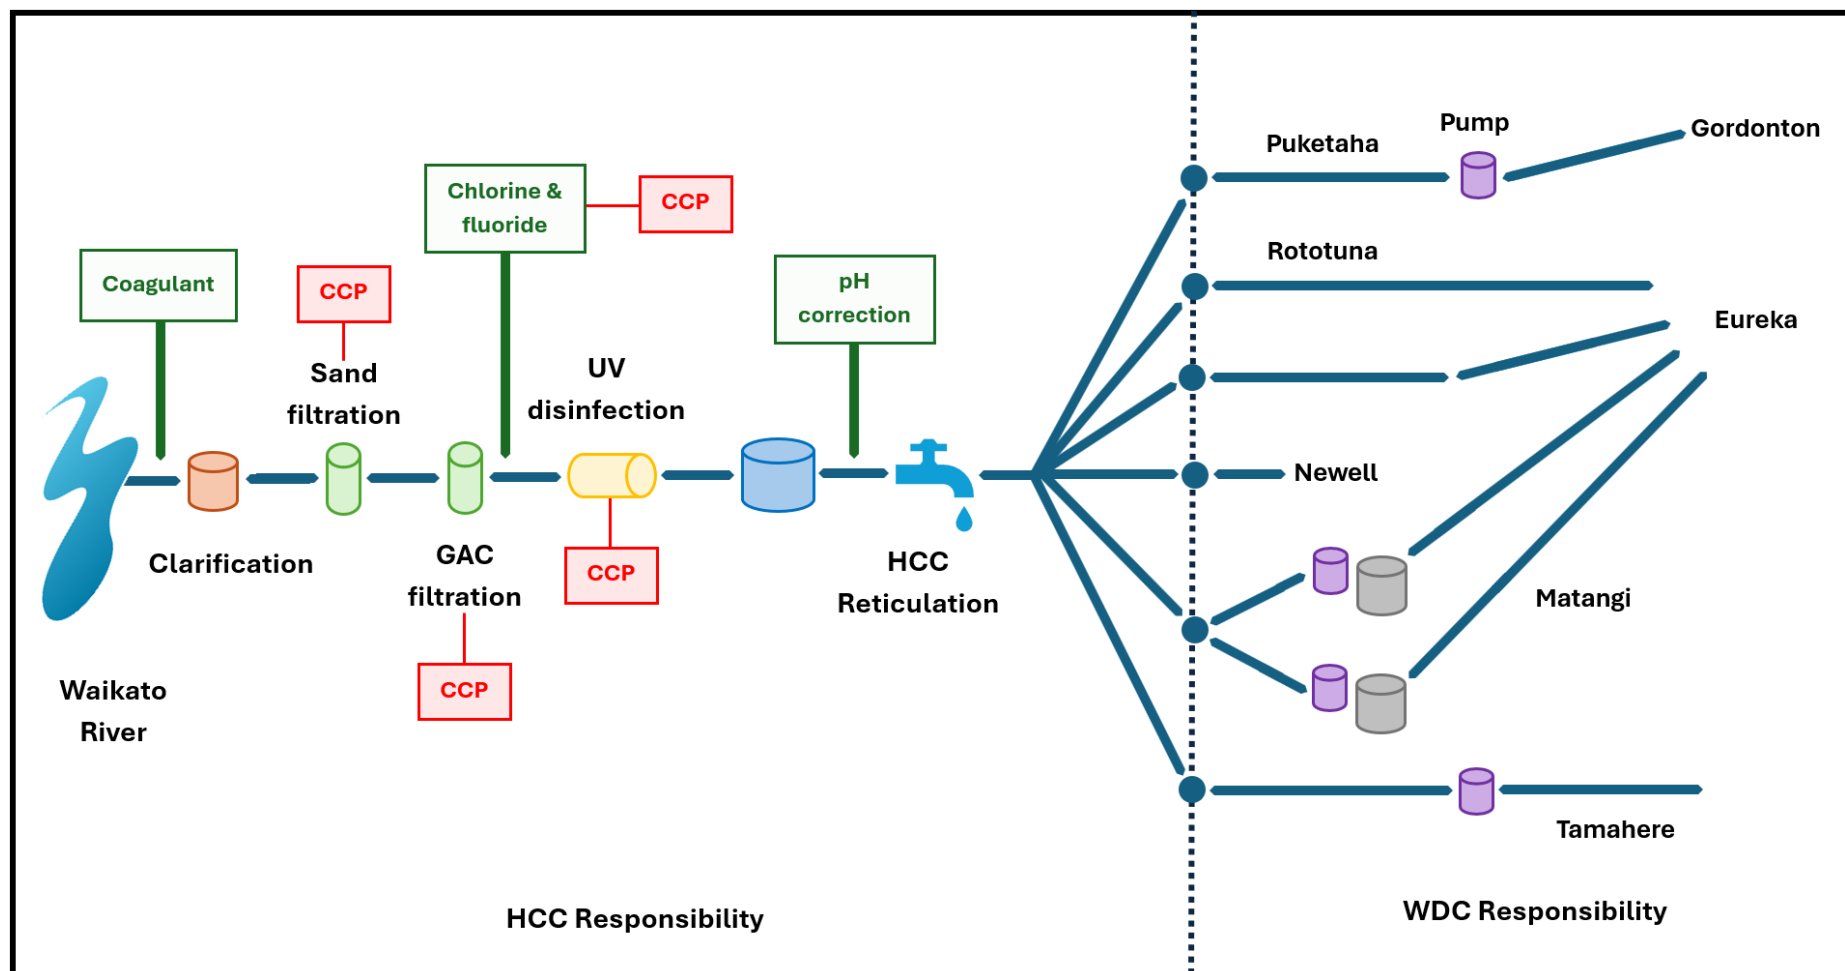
Chlorine & fluoride

CCP

Coagulant

CCP

pH correction

Sand filtration

UV disinfection

Clarification

GAC filtration

CCP

HCC Reticulation

CCP

Waikato River

HCC Responsibility

Puketaha

Pump

Gordonton

Rototuna

Eureka

Newell

Matangi

Tamahere

WDC Responsibility